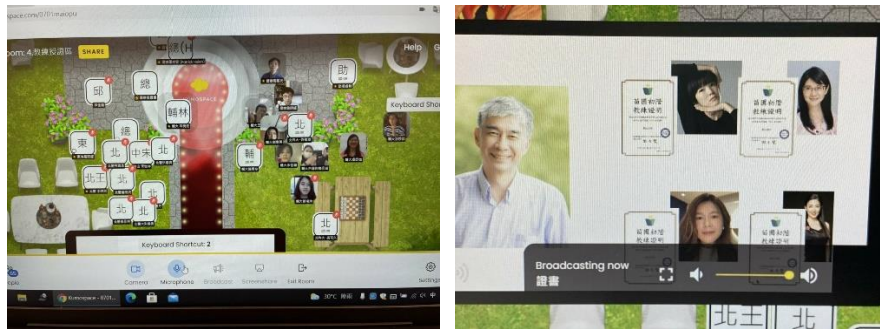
oom: 4.典禮頒證區 SHARE

Help

邱

總

助

轉林

Keyboard Shor

東

北

中央

北

輔

北

北士

北

北

北

Keyboard Shortcut: 2

Camera

Microphone

Broadcast

Screenshare

Exit Room

Settings

30°C

Broadcasting now
證書